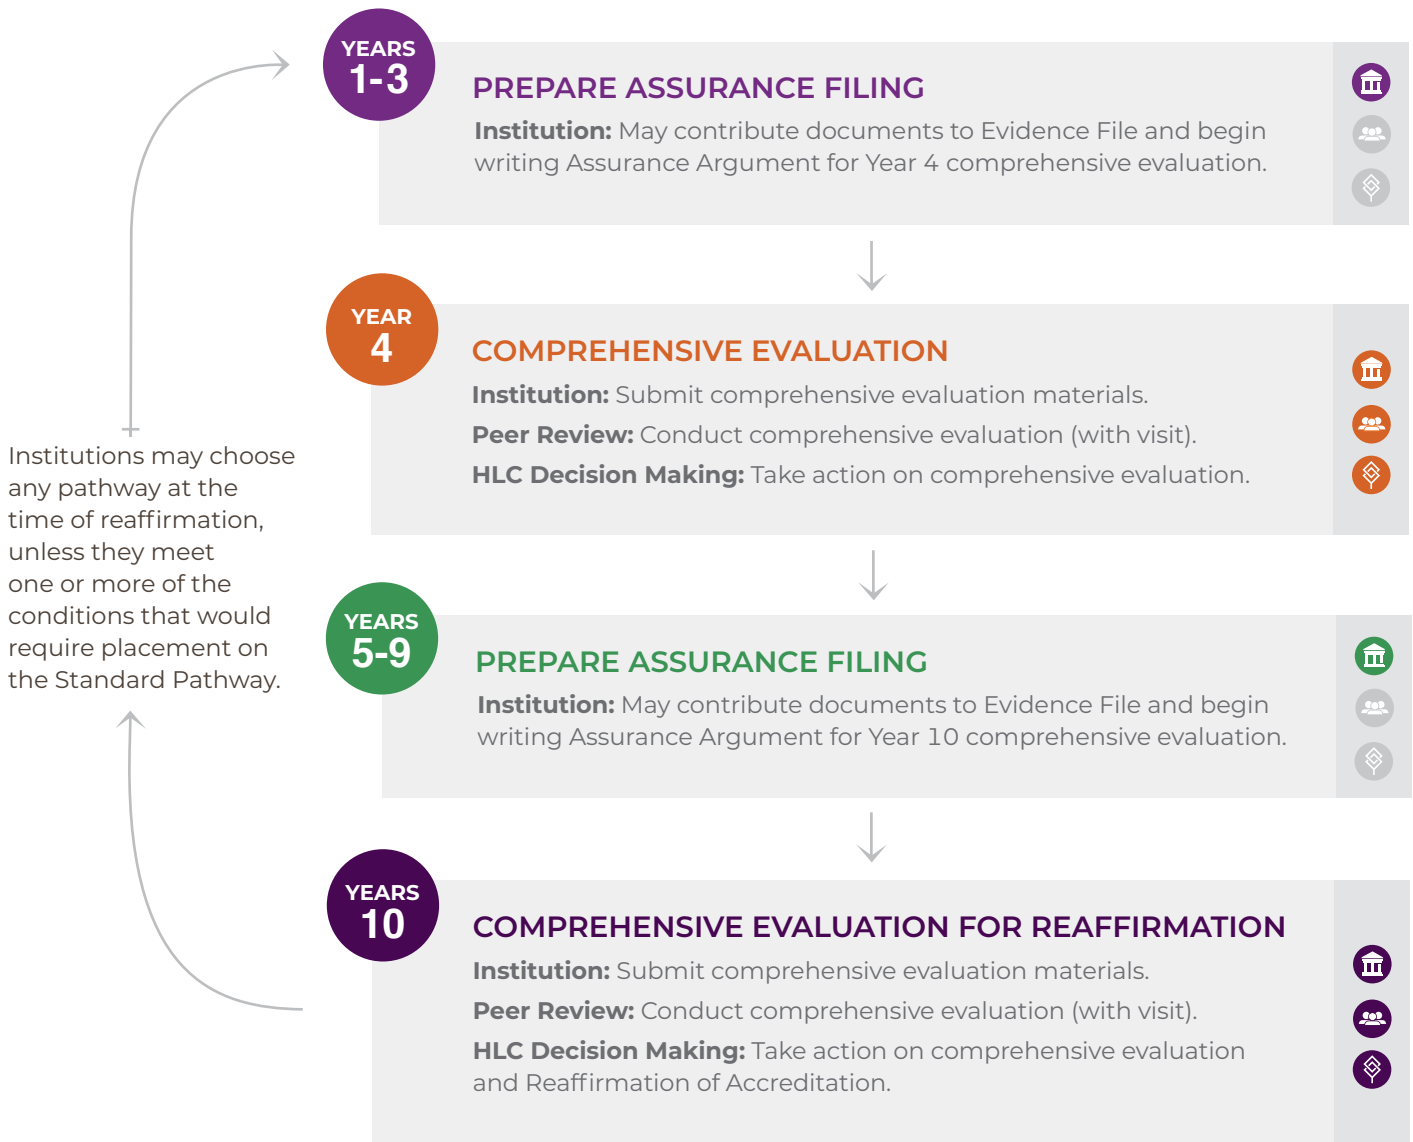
YEARS 1-3

PREPARE ASSURANCE FILING

Institution: May contribute documents to Evidence File and begin writing Assurance Argument for Year 4 comprehensive evaluation.

YEAR 4

COMPREHENSIVE EVALUATION

Institution: Submit comprehensive evaluation materials.

Peer Review: Conduct comprehensive evaluation (with visit).

HLC Decision Making: Take action on comprehensive evaluation.

Institutions may choose any pathway at the time of reaffirmation, unless they meet one or more of the conditions that would require placement on the Standard Pathway.

YEARS 5-9

PREPARE ASSURANCE FILING

Institution: May contribute documents to Evidence File and begin writing Assurance Argument for Year 10 comprehensive evaluation.

YEARS 10

COMPREHENSIVE EVALUATION FOR REAFFIRMATION

Institution: Submit comprehensive evaluation materials.

Peer Review: Conduct comprehensive evaluation (with visit).

HLC Decision Making: Take action on comprehensive evaluation and Reaffirmation of Accreditation.